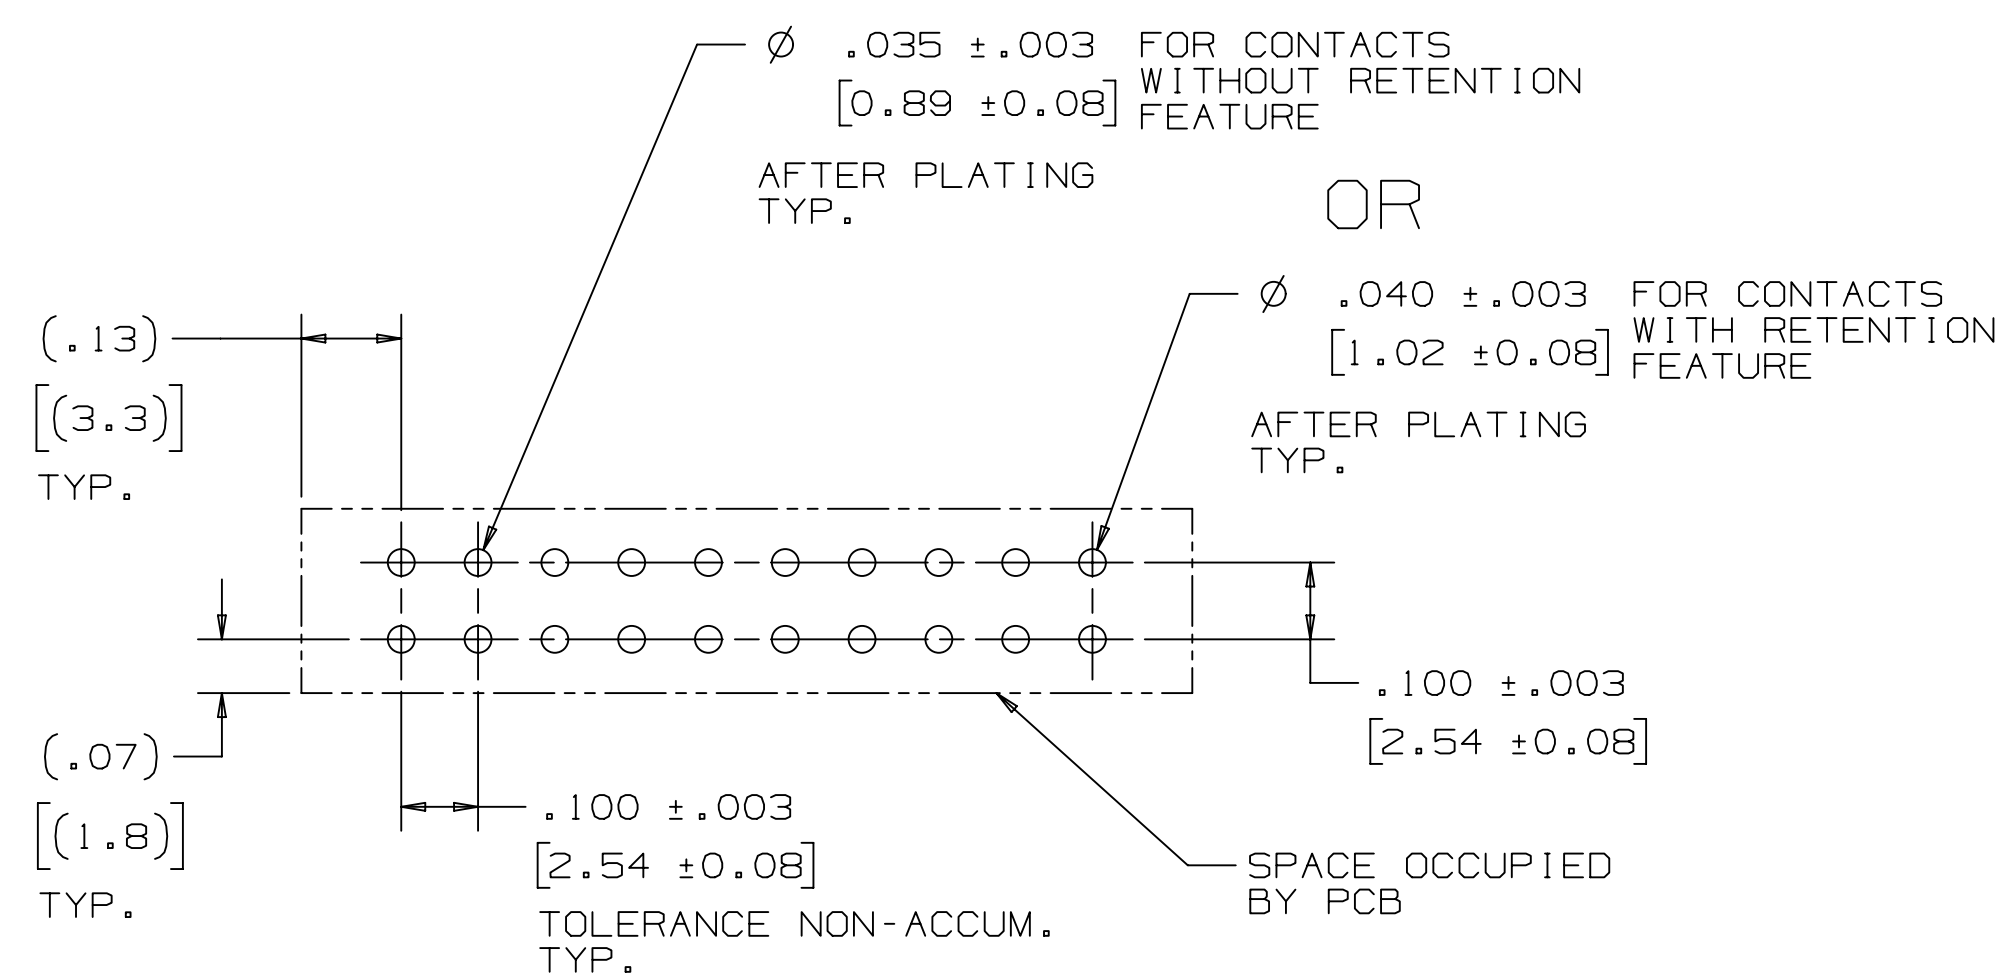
Ø .035 ±.003 FOR CONTACTS WITHOUT RETENTION FEATURE
[0.89 ±0.08]

AFTER PLATING TYP.

OR

Ø .040 ±.003 FOR CONTACTS WITH RETENTION FEATURE
[1.02 ±0.08]

AFTER PLATING TYP.

(.13)
[(3.3)]
TYP.

(.07)
[(1.8)]
TYP.

.100 ±.003
[2.54 ±0.08]

TOLERANCE NON-ACCUM. TYP.

.100 ±.003
[2.54 ±0.08]

SPACE OCCUPIED BY PCB